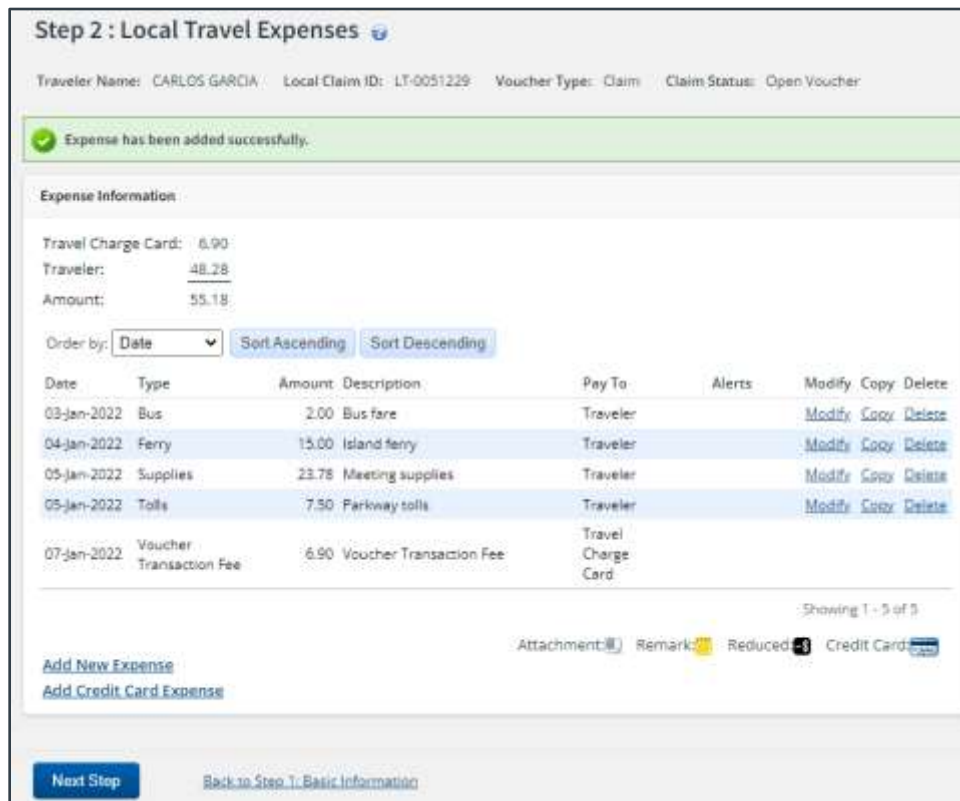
Step 2 : Local Travel Expenses

Traveler Name: CARLOS GARCIA Local Claim ID: LT-0051229 Voucher Type: Claim Claim Status: Open Voucher

Expense has been added successfully.

Expense Information

Travel Charge Card: 6.90
Traveler: 48.28
Amount: 55.18

Order by: Date Sort Ascending Sort Descending

| Date | Type | Amount | Description | Pay To | Alerts | Modify | Copy | Delete |
|---|---|---|---|---|---|---|---|---|
| 03-Jan-2022 | Bus | 2.00 | Bus fare | Traveler | | Modify | Copy | Delete |
| 04-Jan-2022 | Ferry | 15.00 | Island ferry | Traveler | | Modify | Copy | Delete |
| 05-Jan-2022 | Supplies | 23.78 | Meeting supplies | Traveler | | Modify | Copy | Delete |
| 05-Jan-2022 | Tolls | 7.50 | Parkway tolls | Traveler | | Modify | Copy | Delete |
| 07-Jan-2022 | Voucher Transaction Fee | 6.90 | Voucher Transaction Fee | Travel Charge Card | | | | |

Showing 1 - 5 of 5

Attachment: Remark: Reduced: Credit Card:

Add New Expense
Add Credit Card Expense

Next Step Back to Step 1: Basic Information